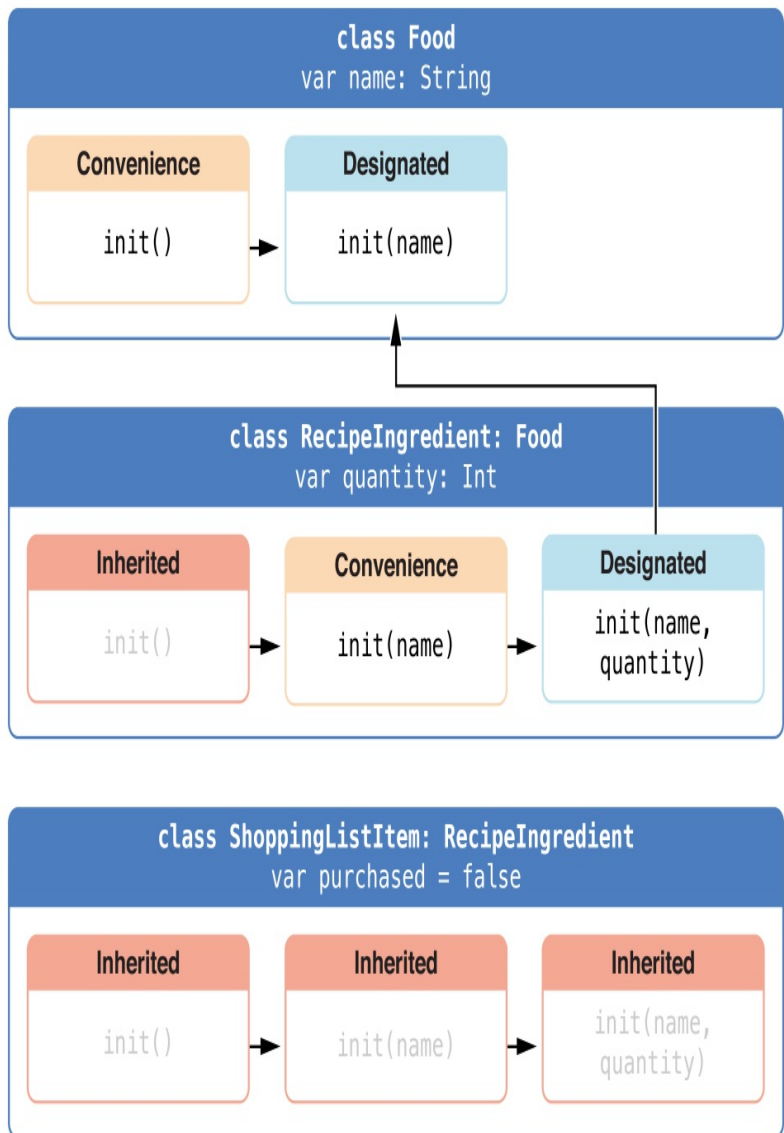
class Food
var name: String

Convenience
init()

Designated
init(name)

class RecipeIngredient: Food
var quantity: Int

Inherited
init()

Convenience
init(name)

Designated
init(name, quantity)

class ShoppingListItem: RecipeIngredient
var purchased = false

Inherited
init()

Inherited
init(name)

Inherited
init(name, quantity)